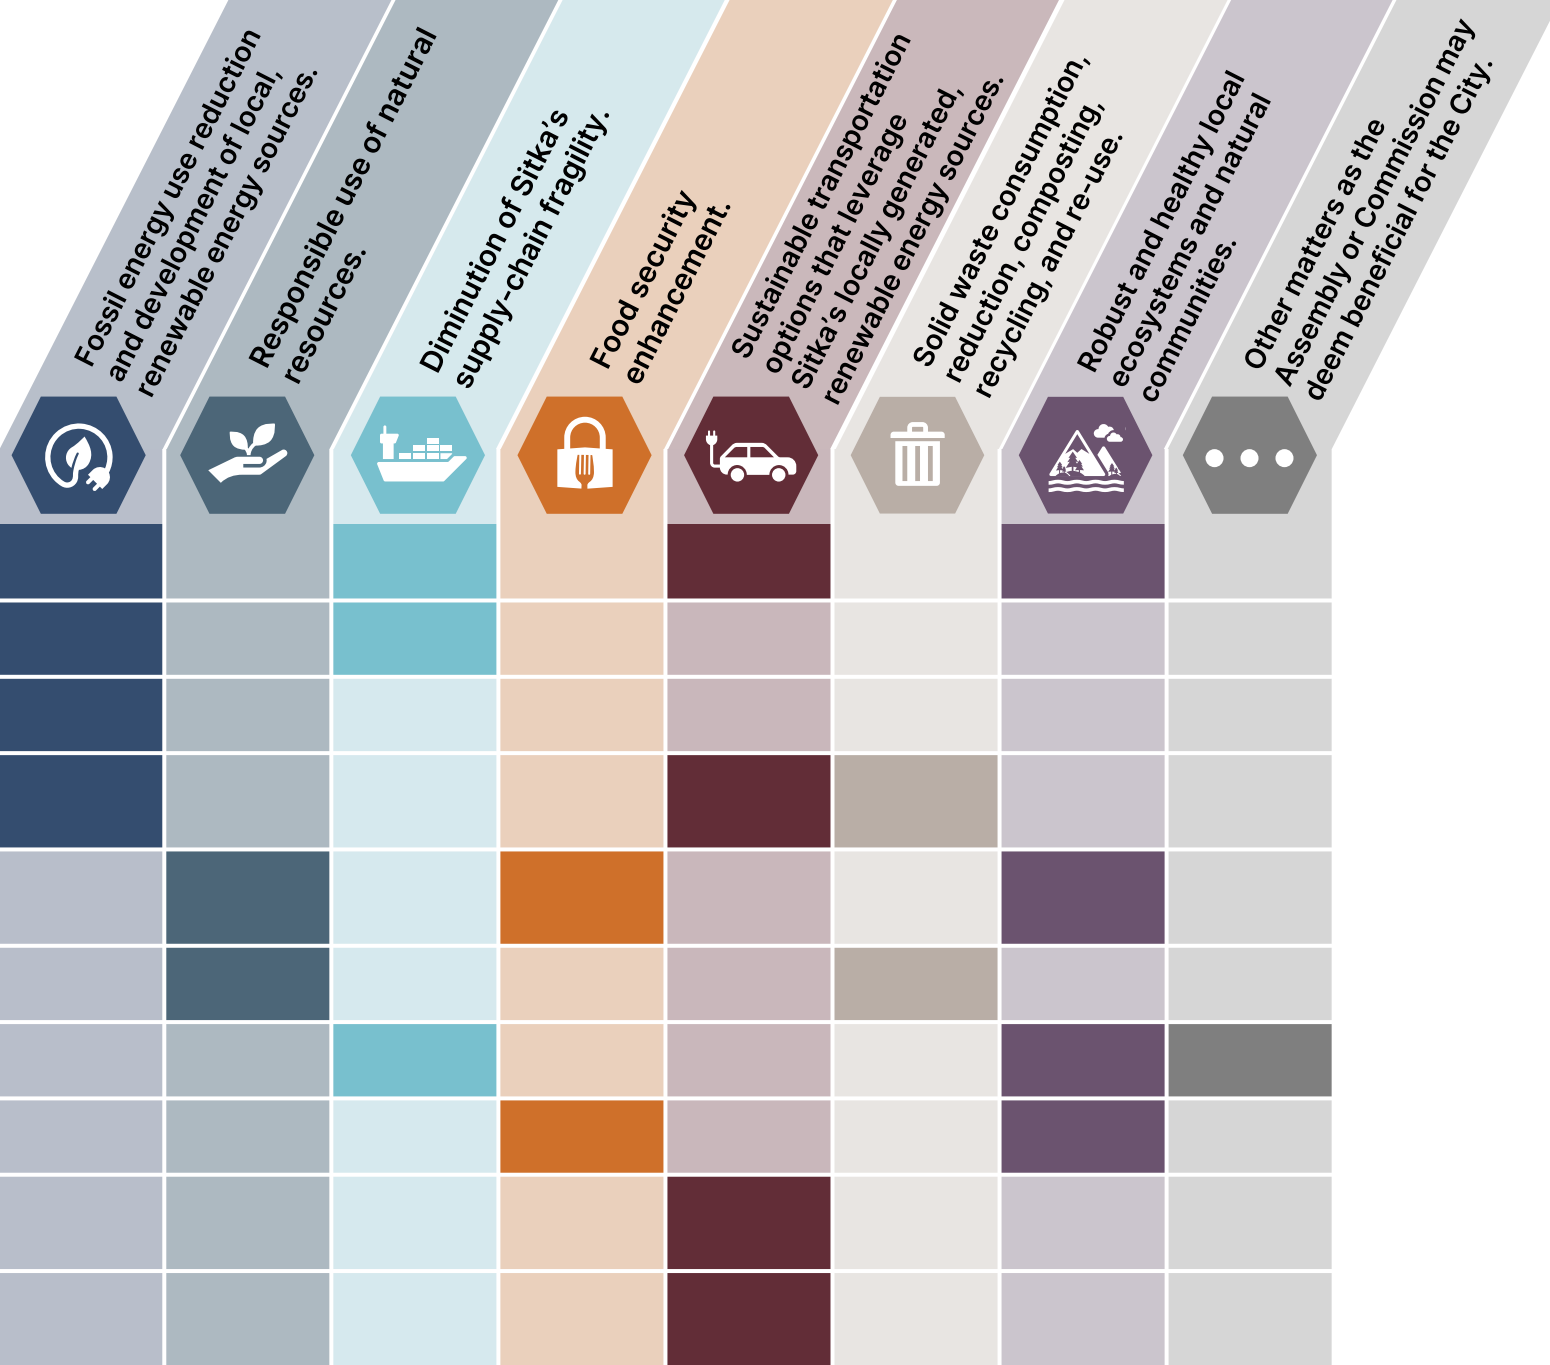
Fossil energy use reduction and development of local, renewable energy sources.

Responsible use of natural resources.

Diminution of Sitka's supply-chain fragility.

Food security enhancement.

Sustainable transportation options that leverage Sitka's locally generated, renewable energy sources.

Solid waste consumption, reduction, composting, recycling, and re-use.

Robust and healthy local ecosystems and natural communities.

Other matters as the Assembly or Commission may deem beneficial for the City.